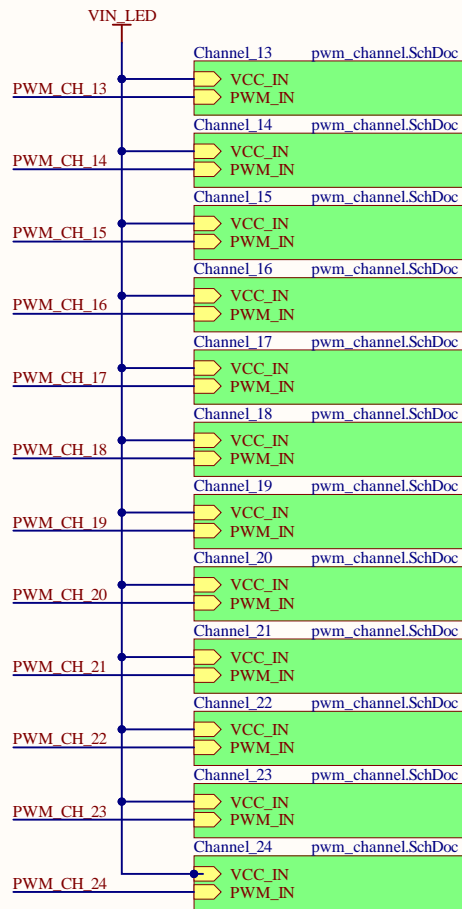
VIN_LED

Channel_13 pwm_channel.SchDoc
PWM_CH_13
VCC_IN
PWM_IN

Channel_14 pwm_channel.SchDoc
PWM_CH_14
VCC_IN
PWM_IN

Channel_15 pwm_channel.SchDoc
PWM_CH_15
VCC_IN
PWM_IN

Channel_16 pwm_channel.SchDoc
PWM_CH_16
VCC_IN
PWM_IN

Channel_17 pwm_channel.SchDoc
PWM_CH_17
VCC_IN
PWM_IN

Channel_18 pwm_channel.SchDoc
PWM_CH_18
VCC_IN
PWM_IN

Channel_19 pwm_channel.SchDoc
PWM_CH_19
VCC_IN
PWM_IN

Channel_20 pwm_channel.SchDoc
PWM_CH_20
VCC_IN
PWM_IN

Channel_21 pwm_channel.SchDoc
PWM_CH_21
VCC_IN
PWM_IN

Channel_22 pwm_channel.SchDoc
PWM_CH_22
VCC_IN
PWM_IN

Channel_23 pwm_channel.SchDoc
PWM_CH_23
VCC_IN
PWM_IN

Channel_24 pwm_channel.SchDoc
PWM_CH_24
VCC_IN
PWM_IN